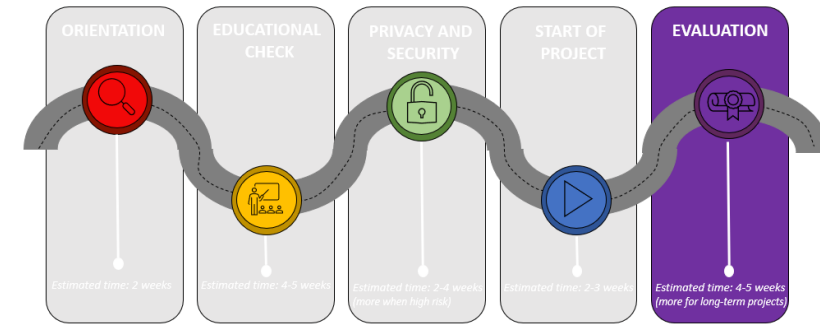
ORIENTATION

Estimated time: 2 weeks

EDUCATIONAL CHECK

Estimated time: 4-5 weeks

PRIVACY AND SECURITY

Estimated time: 2-4 weeks (more when high risk)

START OF PROJECT

Estimated time: 2-3 weeks

EVALUATION

Estimated time: 4-5 weeks (more for long-term projects)